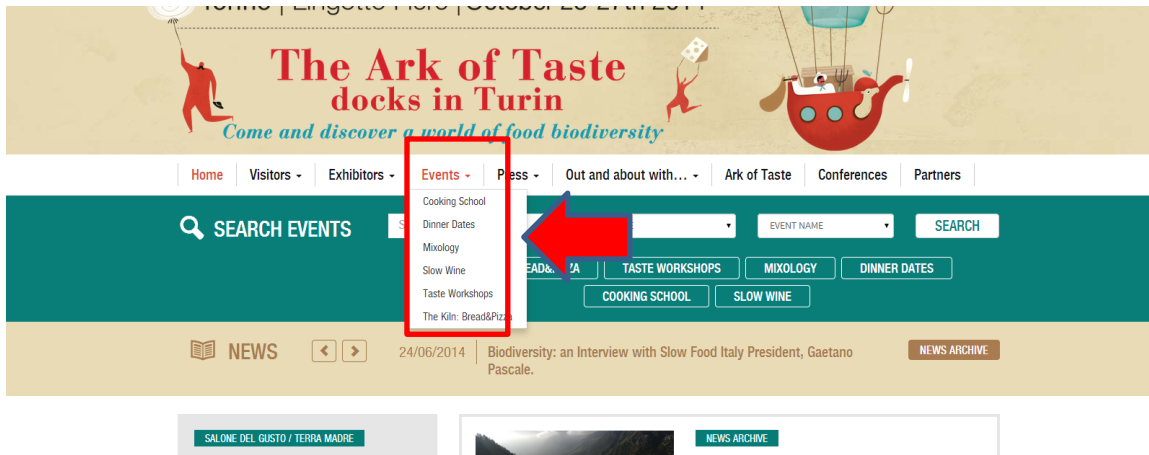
Torino | Lingotto Fiere | October 23-27th 2014

The Ark of Taste
docks in Turin
Come and discover a world of food biodiversity

Home
Visitors
Exhibitors
Events
Press
Out and about with...
Ark of Taste
Conferences
Partners

Cooking School
Dinner Dates
Mixology
Slow Wine
Taste Workshops
The Kiln: Bread&Pizza

SEARCH EVENTS
EVENT NAME
SEARCH
BREAD&PIZZA
TASTE WORKSHOPS
MIXOLOGY
DINNER DATES
COOKING SCHOOL
SLOW WINE

NEWS
24/06/2014
Biodiversity: an Interview with Slow Food Italy President, Gaetano Pascale.
NEWS ARCHIVE

SALONE DEL GUSTO / TERRA MADRE
NEWS ARCHIVE